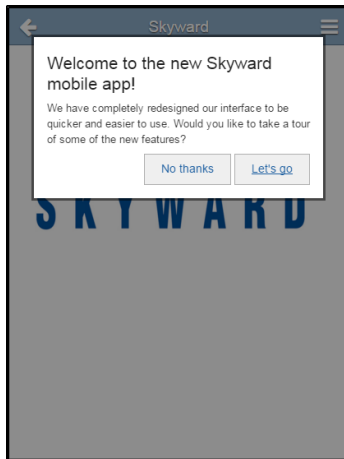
Skyward

Welcome to the new Skyward mobile app!

We have completely redesigned our interface to be quicker and easier to use. Would you like to take a tour of some of the new features?

No thanks

Let's go

SKYWARD